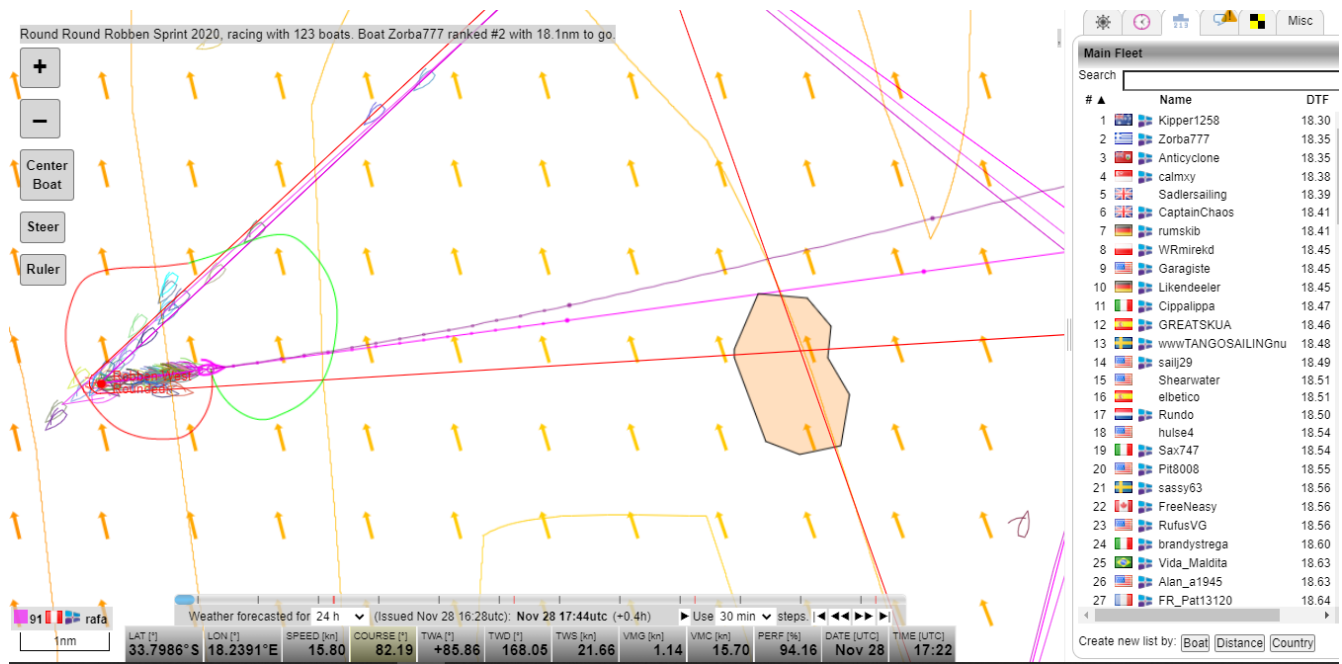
Round Round Robben Sprint 2020, racing with 123 boats. Boat Zorba777 ranked #2 with 18.1nm to go.

+
−
Center Boat
Steer
Ruler

Misc
Main Fleet
Search

| # ▲ | Name | DTF |
|---|---|---|
| 1 | Kipper1258 | 18.30 |
| 2 | Zorba777 | 18.35 |
| 3 | Anticyclone | 18.35 |
| 4 | calmxy | 18.38 |
| 5 | Sadlersailing | 18.39 |
| 6 | CaptainChaos | 18.41 |
| 7 | rumskib | 18.41 |
| 8 | WRmirekd | 18.45 |
| 9 | Garagiste | 18.45 |
| 10 | Likendeeler | 18.45 |
| 11 | Cippalippa | 18.47 |
| 12 | GREATSKUA | 18.46 |
| 13 | wwwTANGOSAILINGnu | 18.48 |
| 14 | sailj29 | 18.49 |
| 15 | Shearwater | 18.51 |
| 16 | elbetico | 18.51 |
| 17 | Rundo | 18.50 |
| 18 | hulse4 | 18.54 |
| 19 | Sax747 | 18.55 |
| 20 | Pit8008 | 18.55 |
| 21 | sassy63 | 18.56 |
| 22 | FreeNeasy | 18.56 |
| 23 | RufusVG | 18.56 |
| 24 | brandystrega | 18.60 |
| 25 | Vida_Maldita | 18.63 |
| 26 | Alan_a1945 | 18.63 |
| 27 | FR_Pat13120 | 18.64 |

Create new list by: Boat Distance Country

91 rafa
1nm

Weather forecasted for 24 h (Issued Nov 28 16:28utc): Nov 28 17:44utc (+0.4h) ▶ Use 30 min steps. |◀ ◀◀ ▶▶ ▶|

| LAT [°] | LON [°] | SPEED [kn] | COURSE [°] | TWA [°] | TWD [°] | TWS [kn] | VMG [kn] | VMC [kn] | PERF [%] | DATE [UTC] | TIME [UTC] |
|---|---|---|---|---|---|---|---|---|---|---|---|
| 33.7986°S | 18.2391°E | 15.80 | 82.19 | +85.86 | 168.05 | 21.66 | 1.14 | 15.70 | 94.16 | Nov 28 | 17:22 |